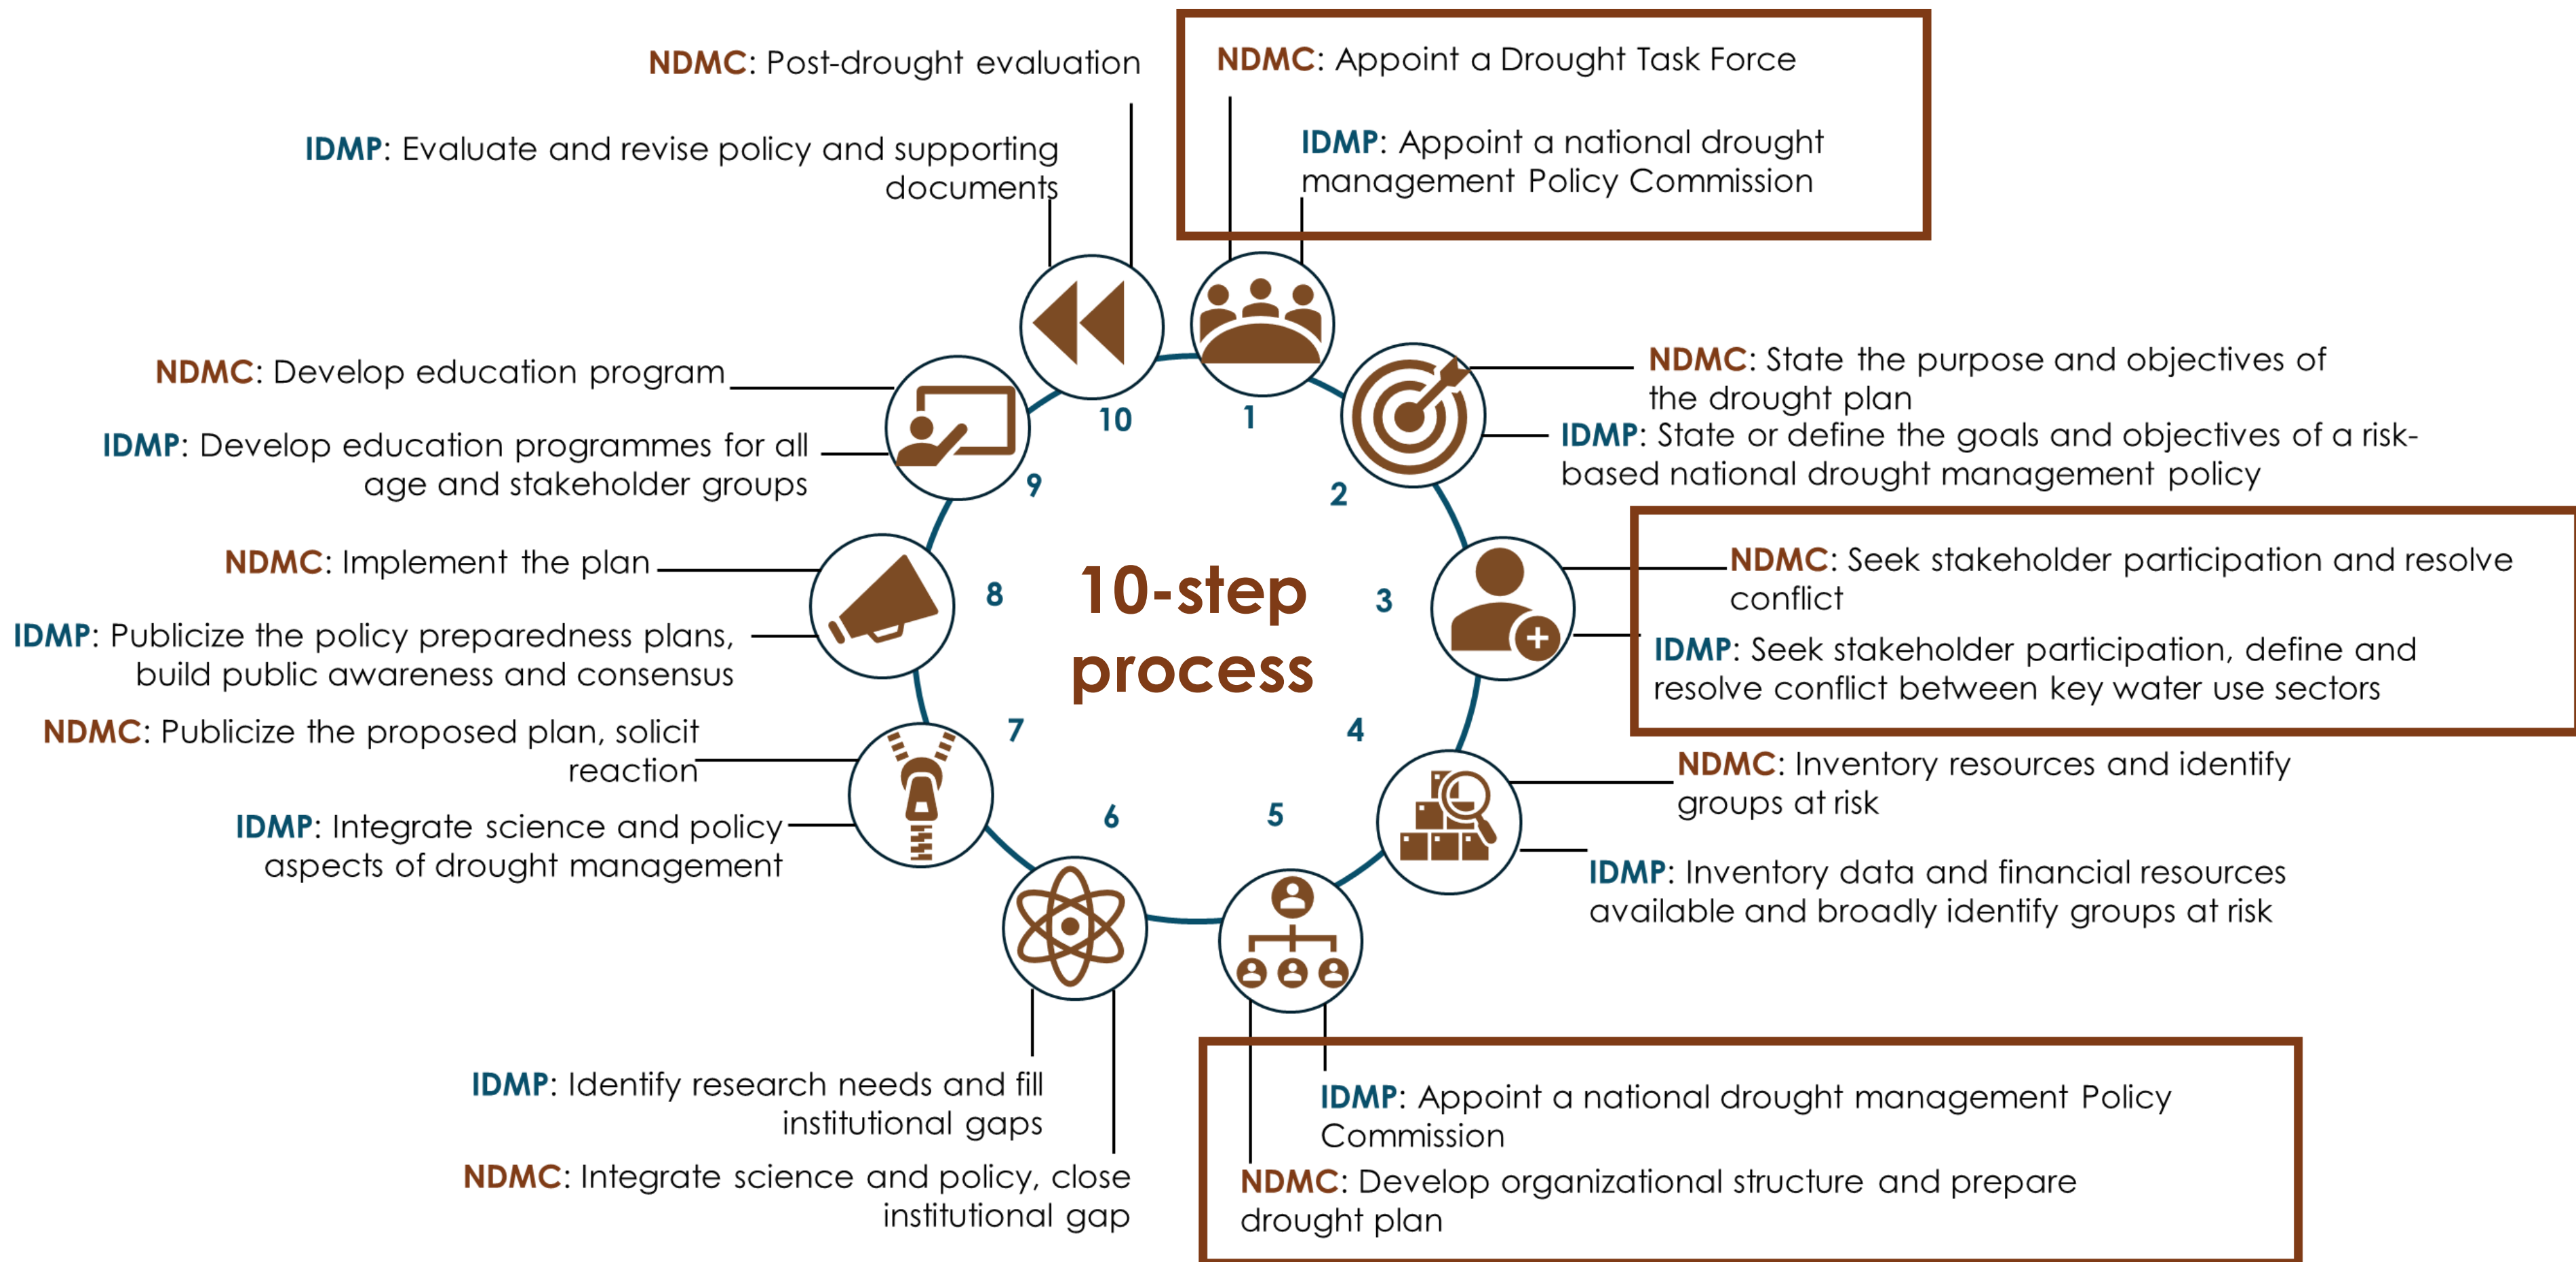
NDMC: Post-drought evaluation

IDMP: Evaluate and revise policy and supporting documents

NDMC: Appoint a Drought Task Force

IDMP: Appoint a national drought management Policy Commission

NDMC: Develop education program

IDMP: Develop education programmes for all age and stakeholder groups

NDMC: State the purpose and objectives of the drought plan

IDMP: State or define the goals and objectives of a risk-based national drought management policy

10

1

9

2

NDMC: Implement the plan

IDMP: Publicize the policy preparedness plans, build public awareness and consensus

8

10-step process

3

NDMC: Seek stakeholder participation and resolve conflict

IDMP: Seek stakeholder participation, define and resolve conflict between key water use sectors

NDMC: Publicize the proposed plan, solicit reaction

IDMP: Integrate science and policy aspects of drought management

7

4

6

5

NDMC: Inventory resources and identify groups at risk

IDMP: Inventory data and financial resources available and broadly identify groups at risk

IDMP: Identify research needs and fill institutional gaps

NDMC: Integrate science and policy, close institutional gap

IDMP: Appoint a national drought management Policy Commission

NDMC: Develop organizational structure and prepare drought plan